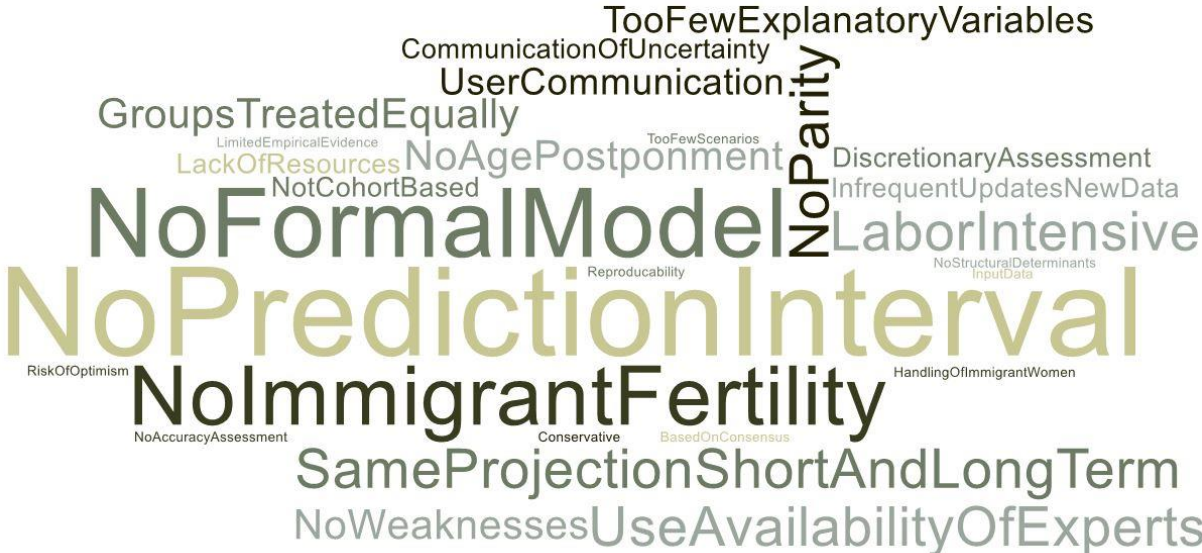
TooFewExplanatoryVariables
CommunicationOfUncertainty
UserCommunication
NoParity
GroupsTreatedEqually
LimitedEmpiricalEvidence
TooFewScenarios
LackOfResources
NoAgePostponment
DiscretionaryAssessment
NotCohortBased
InfrequentUpdatesNewData
NoFormalModel
LaborIntensive
Reproducability
NoStructuralDeterminants
InputData
NoPredictionInterval
RiskOfOptimism
NoImmigrantFertility
HandlingOfImmigrantWomen
NoAccuracyAssessment
Conservative
BasedOnConsensus
SameProjectionShortAndLongTerm
NoWeaknesses
UseAvailabilityOfExperts